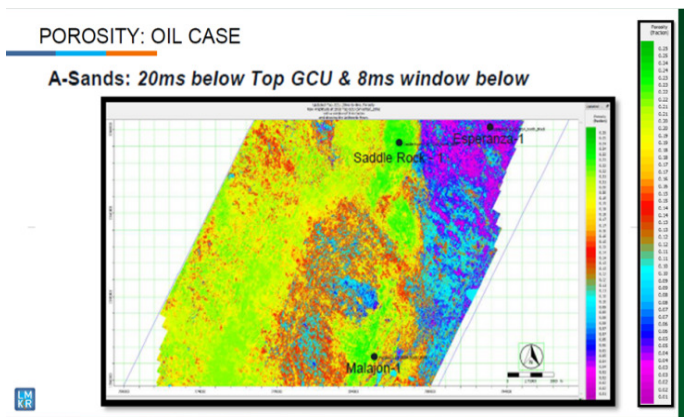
POROSITY: OIL CASE

A-Sands: *20ms below Top GCU & 8ms window below*

Saddle Rock - 1

Esperanza-1

Malajon-1

Porosity (fraction)

0.25
0.24
0.23
0.22
0.21
0.20
0.19
0.18
0.17
0.16
0.15
0.14
0.13
0.12
0.11
0.10
0.09
0.08
0.07
0.06
0.05
0.04
0.03
0.02
0.01

LMKR